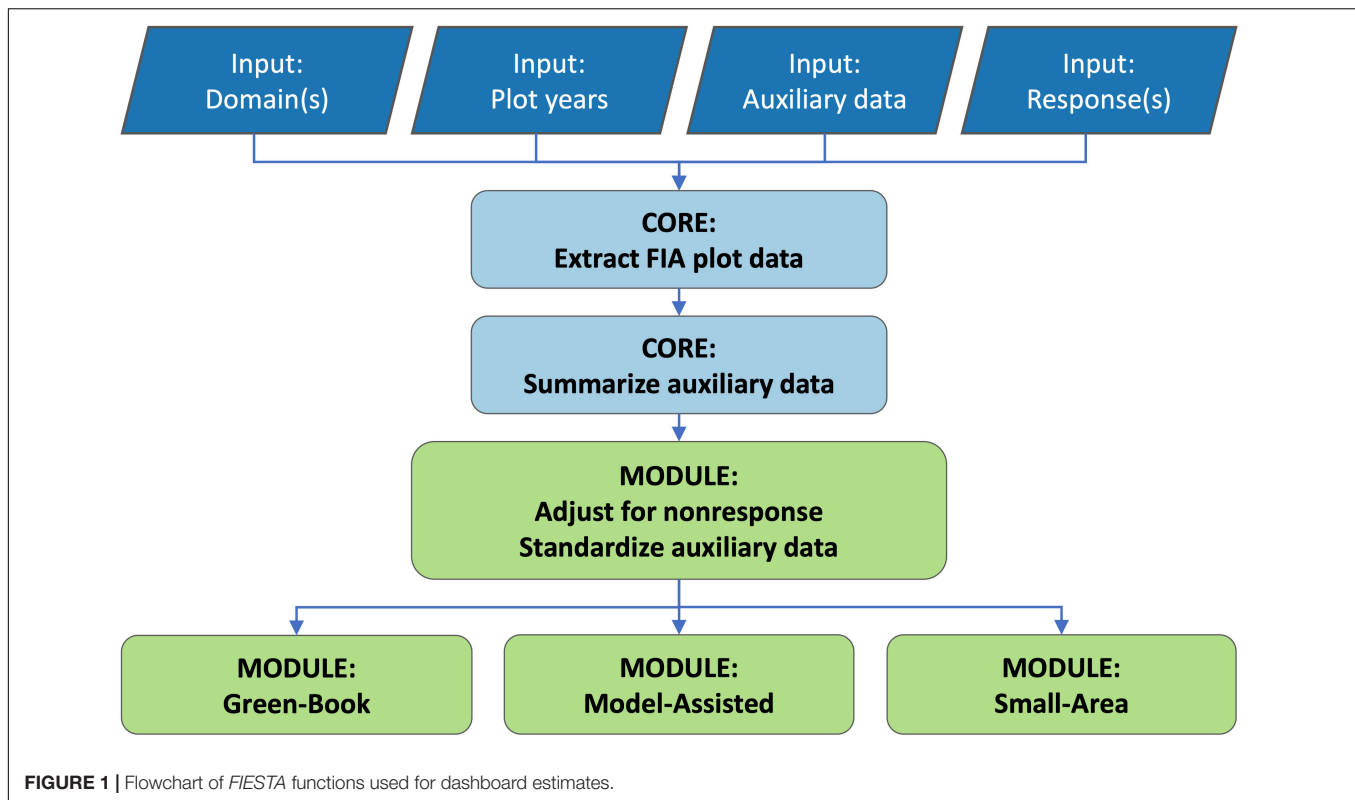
Input:
Domain(s)

Input:
Plot years

Input:
Auxiliary data

Input:
Response(s)

CORE:
Extract FIA plot data

CORE:
Summarize auxiliary data

MODULE:
Adjust for nonresponse
Standardize auxiliary data

MODULE:
Green-Book

MODULE:
Model-Assisted

MODULE:
Small-Area

FIGURE 1 | Flowchart of FIESTA functions used for dashboard estimates.